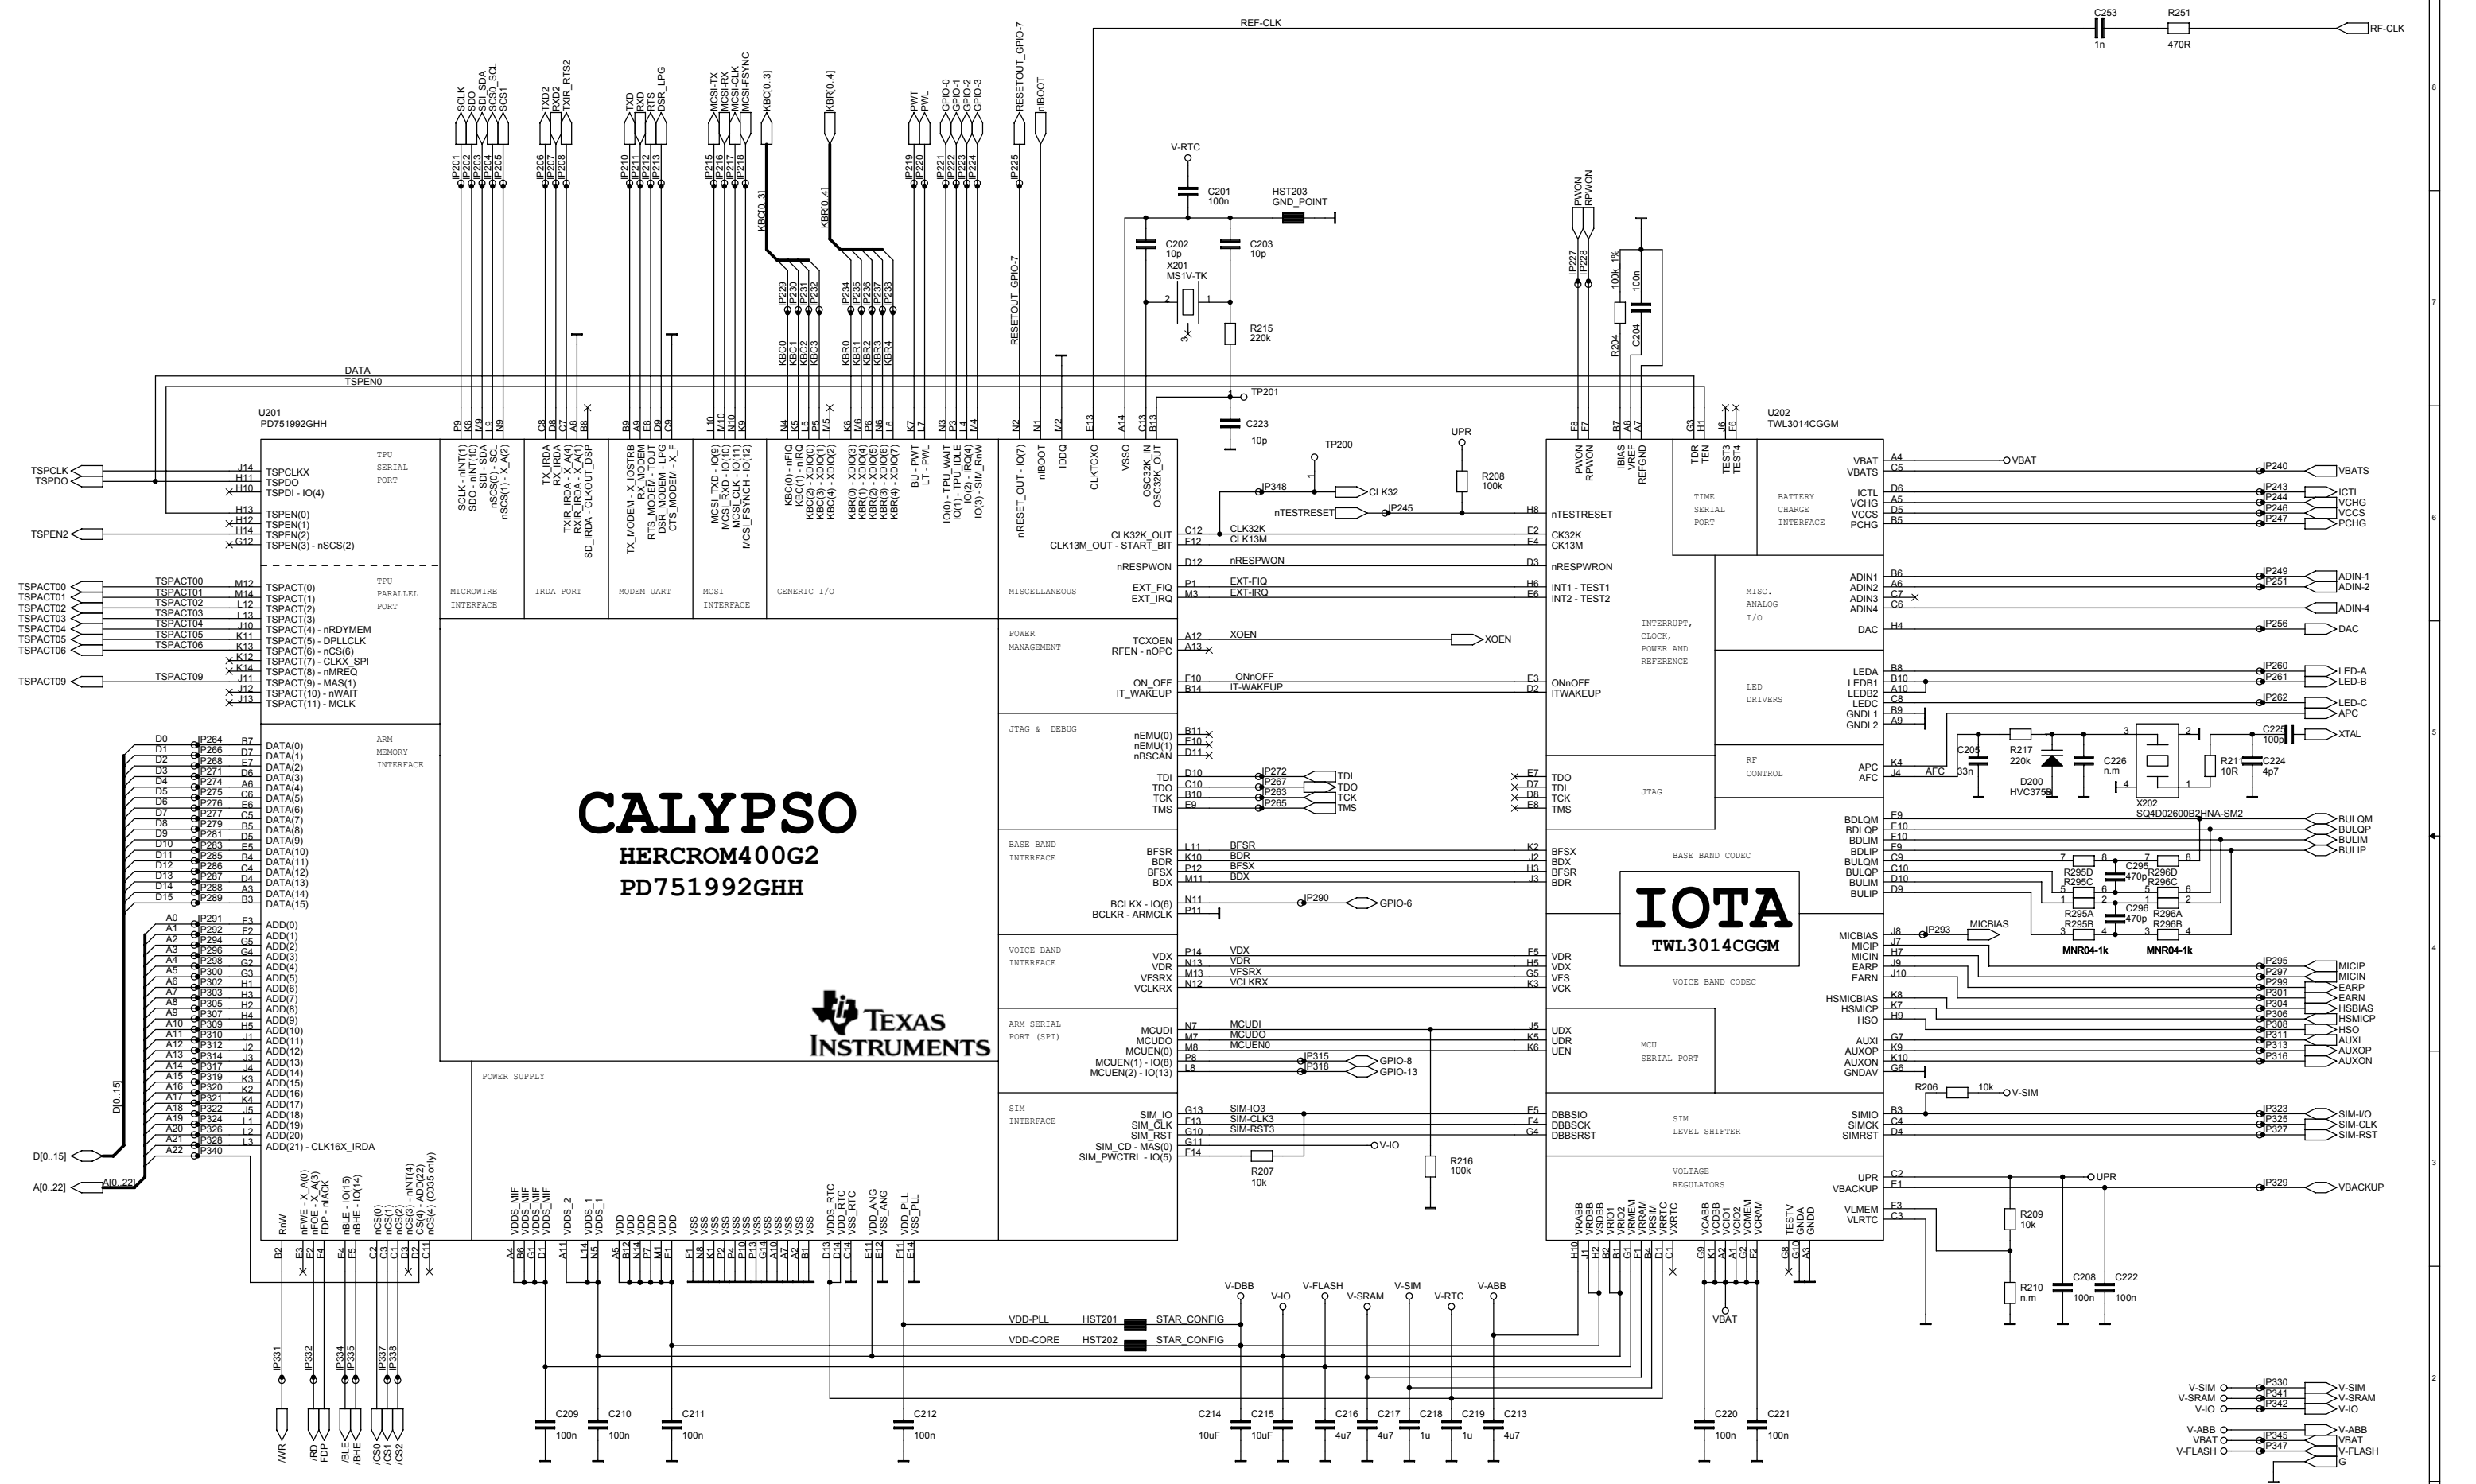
REF-CLK
C253
1n
R251
470R
RF-CLK

SCLK SDO SDI_SDA SCS0_SCL SCS1
TXD2 RXD2 TXIR_RTS2
TXD RXD RTS DSR_LPG
MCSI-TX MCSI-RX MCSI-CLK MCSI-FSYNC
KBC[0..3]
KBR[0..4]
PWT PWL
GPIO-0 GPIO-1 GPIO-2 GPIO-3
RESETOUT_GPIO-7
nBOOT

V-RTC
C201 100n
HST203 GND_POINT
C202 10p
C203 10p
X201 MS1V-TK
R215 220k
TP201
C223 10p
TP200
UPR
R208 100k

PWON RPWON
100k 1%
100n
R204
C204

DATA
TSPEN0

U201
PD751992GHH

U202
TWL3014CGGM

TSPCLK
TSPDO
TSPEN2
TSPACT00
TSPACT01
TSPACT02
TSPACT03
TSPACT04
TSPACT05
TSPACT06
TSPACT09

TPU SERIAL PORT
TSPCLKX
TSPDO
TSPDI - IO(4)
TSPEN(0)
TSPEN(1)
TSPEN(2)
TSPEN(3) - nSCS(2)

TPU PARALLEL PORT
TSPACT(0)
TSPACT(1)
TSPACT(2)
TSPACT(3)
TSPACT(4) - nRDYMEM
TSPACT(5) - DPLLCLK
TSPACT(6) - nCS(6)
TSPACT(7) - CLKX_SPI
TSPACT(8) - nMREQ
TSPACT(9) - MAS(1)
TSPACT(10) - nWAIT
TSPACT(11) - MCLK

ARM MEMORY INTERFACE
DATA(0) ... DATA(15)
ADD(0) ... ADD(20)
ADD(21) - CLK16X_IRDA

MICROWIRE INTERFACE
SCLK - nINT(1)
SDO - nINT(10)
SDI - SDA
nSCS(0) - SCL
nSCS(1) - X_A(2)

IRDA PORT
TX_IRDA
RX_IRDA
TXIR_IRDA - X_A(4)
RXIR_IRDA - X_A(1)
SD_IRDA - CLKOUT_DSP

MODEM UART
TX_MODEM - X_IOSTRB
RX_MODEM
RTS_MODEM - TOUT
DSR_MODEM - LPG
CTS_MODEM - X_F

MCSI INTERFACE
MCSI_TXD - IO(9)
MCSI_RXD - IO(10)
MCSI_CLK - IO(11)
MCSI_FSYNC - IO(12)

GENERIC I/O
KBC(0) - nFIQ
KBC(1) - nIRQ
KBC(2) - XDIO(0)
KBC(3) - XDIO(1)
KBC(4) - XDIO(2)
KBR(0) - XDIO(3)
KBR(1) - XDIO(4)
KBR(2) - XDIO(5)
KBR(3) - XDIO(6)
KBR(4) - XDIO(7)
BU - PWT
LT - PWL
IO(0) - TPU_WAIT
IO(1) - TPU_IDLE
IO(2) - IRQ(4)
IO(3) - SIM_RnW

MISCELLANEOUS
nRESET_OUT - IO(7)
nBOOT
IDDQ
CLKTCXO
VSSO
OSC32K_IN
OSC32K_OUT
CLK32K_OUT
CLK13M_OUT - START_BIT
nRESPWON
EXT_FIQ
EXT_IRQ

POWER MANAGEMENT
TCXOEN
RFEN - nOPC
ON_OFF
IT_WAKEUP

JTAG & DEBUG
nEMU(0)
nEMU(1)
nBSCAN
TDI
TDO
TCK
TMS

BASE BAND INTERFACE
BFSR
BDR
BFSX
BDX
BCLKX - IO(6)
BCLKR - ARMCLK

VOICE BAND INTERFACE
VDX
VDR
VFSRX
VCLKRX

ARM SERIAL PORT (SPI)
MCUDI
MCUDO
MCUEN(0)
MCUEN(1) - IO(8)
MCUEN(2) - IO(13)

SIM INTERFACE
SIM_IO
SIM_CLK
SIM_RST
SIM_CD - MAS(0)
SIM_PWCTRL - IO(5)

POWER SUPPLY

CALYPSO
HERCROM400G2
PD751992GHH
TEXAS INSTRUMENTS

CLK32
nTESTRESET
CLK32K
CLK13M
nRESPWON
EXT-FIQ
EXT-IRQ
XOEN
ONnOFF
IT-WAKEUP
BFSR BDR BFSX BDX
GPIO-6
VDX VDR VFSRX VCLKRX
MCUDI MCUDO MCUEN0
GPIO-8
GPIO-13
SIM-IO3 SIM-CLK3 SIM-RST3
V-IO
R207 10k
R216 100k

nTESTRESET
CK32K
CK13M
nRESPWRON
INT1 - TEST1
INT2 - TEST2
ONnOFF
ITWAKEUP
TDO TDI TCK TMS
BFSX BDX BFSR BDR
VDR VDX VFS VCK
UDX UDR UEN
DBBSIO DBBSCK DBBSRST

PWON RPWON IBIAS VREF REFGND
TDR TEN TEST3 TEST4
TIME SERIAL PORT
BATTERY CHARGE INTERFACE
INTERRUPT, CLOCK, POWER AND REFERENCE
MISC. ANALOG I/O
LED DRIVERS
RF CONTROL
JTAG
BASE BAND CODEC
IOTA
TWL3014CGGM
VOICE BAND CODEC
MCU SERIAL PORT
SIM LEVEL SHIFTER
VOLTAGE REGULATORS

VBAT VBATS ICTL VCHG VCCS PCHG
ADIN1 ADIN2 ADIN3 ADIN4 DAC
LEDA LEDB1 LEDB2 LEDC GNDL1 GNDL2
APC AFC
BDLQM BDLQP BDLIM BDLIP BULQM BULQP BULIM BULIP
MICBIAS MICIP MICIN EARP EARN HSMICBIAS HSMICP HSO
AUXI AUXOP AUXON GNDAV
SIMIO SIMCK SIMRST
UPR VBACKUP VLMEM VLRTC

VBAT
VBATS ICTL VCHG VCCS PCHG
ADIN-1 ADIN-2 ADIN-4 DAC
LED-A LED-B LED-C APC
XTAL
C225 100p
R211 10R
C224 4p7
X202 SQ4D02600B2HNA-SM2
C205 33n
R217 220k
D200 HVC375B
C226 n.m
AFC
BULQM BULQP BULIM BULIP
R295D R295C R295A R295B C295 470p C296 470p R296D R296C R296A R296B
MNR04-1k MNR04-1k
MICBIAS
MICIP MICIN EARP EARN HSBIAS HSMICP HSO AUXI AUXOP AUXON
R206 10k V-SIM
SIM-I/O SIM-CLK SIM-RST
UPR
VBACKUP
R209 10k
R210 n.m
C208 100n
C222 100n

VRABB VRDBB VSDBB VRIO1 VRIO2 VRMEM VRSIM VRRAM VRRTC VXRTC
VCABB VCDBB VCIO1 VCIO2 VCMEM VCRAM
TESTV GNDA GNDD
VBAT

RnW nFWE - X_A(0) nFOE - X_A(3) FDP - nIACK nBLE - IO(15) nBHE - IO(14) nCS(0) nCS(1) nCS(2) nCS(3) - nINT(4) CS(4) - ADD(22) nCS(4) (CO35 only)
VDDS_MIF VDDS_2 VDDS_1 VDD VSS VDDS_RTC VDD_RTC VSS_RTC VDD_ANG VSS_ANG VDD_PLL VSS_PLL

D[0..15]
A[0..22]
/WR /RD FDP /BLE /BHE /CS0 /CS1 /CS2

V-DBB V-IO V-FLASH V-SRAM V-SIM V-RTC V-ABB
VDD-PLL HST201 STAR_CONFIG
VDD-CORE HST202 STAR_CONFIG
C209 100n C210 100n C211 100n C212 100n
C214 10uF C215 10uF C216 4u7 C217 4u7 C218 1u C219 1u C213 4u7
C220 100n C221 100n

V-SIM V-SRAM V-IO V-ABB VBAT V-FLASH
V-SIM V-SRAM V-IO V-ABB VBAT V-FLASH G